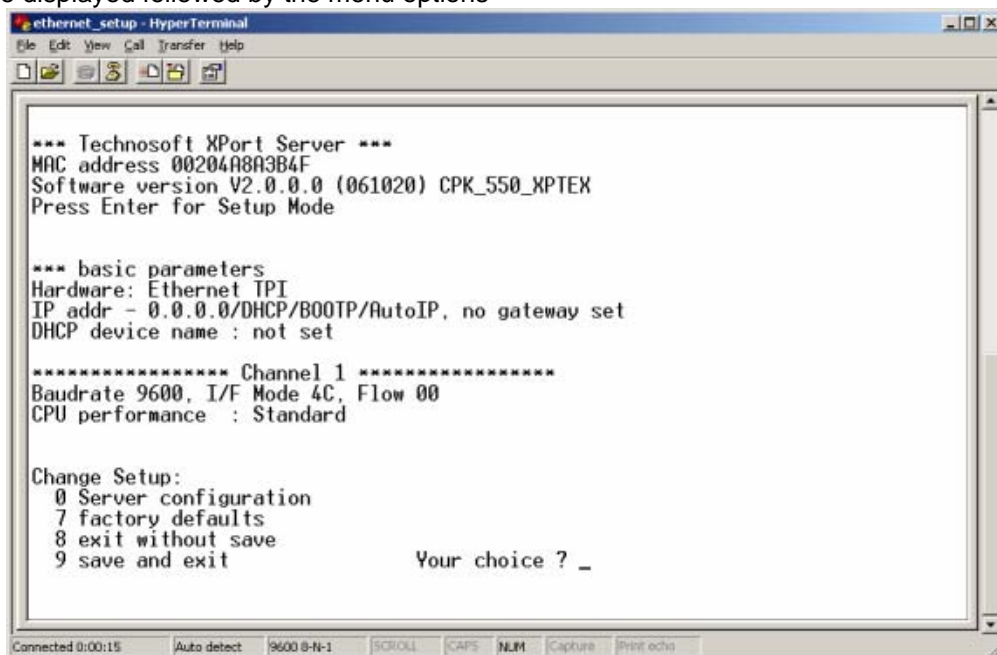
e displayed followed by the menu options

ethernet_setup - HyperTerminal

File Edit View Call Transfer Help

*** Technosoft XPort Server ***
MAC address 00204A8A3B4F
Software version V2.0.0.0 (061020) CPK_550_XPTEX
Press Enter for Setup Mode

*** basic parameters
Hardware: Ethernet TPI
IP addr - 0.0.0.0/DHCP/BOOTP/AutoIP, no gateway set
DHCP device name : not set

***************** Channel 1 *****************
Baudrate 9600, I/F Mode 4C, Flow 00
CPU performance : Standard

Change Setup:
0 Server configuration
7 factory defaults
8 exit without save
9 save and exit Your choice ? _

Connected 0:00:15 Auto detect 9600 8-N-1 SCROLL CAPS NUM Capture Print echo